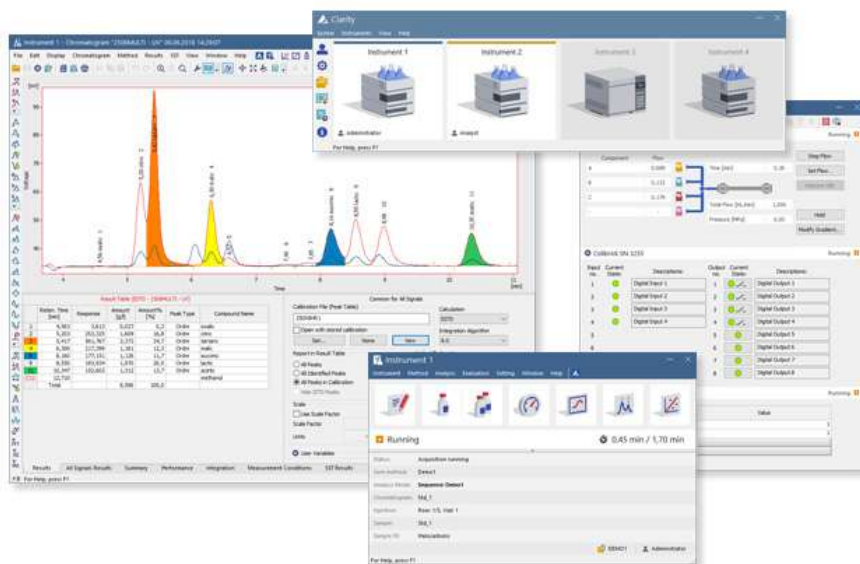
Instrument 1 - Chromatogram "2508MULTI - UV" 06.06.2018 14:29:07

File Edit Display Chromatogram Method Results SST View Window Help

Result Table (ESTD - 2508MULTI - UV)

| | Reten. Time [min] | Response | Amount [g/l] | Amount% [%] | Peak Type | Compound Name |
|---|---|---|---|---|---|---|
| 1 | 4,983 | 5,612 | 0,027 | 0,2 | Ordin | oxalic |
| 2 | 5,283 | 263,325 | 1,609 | 16,8 | Ordin | citric |
| 3 | 5,417 | 861,767 | 2,372 | 24,7 | Ordin | tartaric |
| 4 | 6,300 | 117,399 | 1,381 | 12,3 | Ordin | malic |
| 5 | 8,160 | 177,151 | 1,120 | 11,7 | Ordin | succinic |
| 6 | 8,550 | 183,924 | 1,970 | 20,5 | Ordin | lactic |
| 7 | 10,997 | 102,653 | 1,312 | 13,7 | Ordin | acetic |
| | 12,710 | | | | | methanol |
| | Total | | 9,596 | 100,0 | | |

Common for All Signals
Calibration File (Peak Table)
2508HR-1
Open with stored calibration
Set... None View
Report in Result Table
All Peaks
All Identified Peaks
All Peaks in Calibration
Scale
Use Scale Factor
Scale Factor
Units
User Variables
Calculation
ESTD
Integration Algorithm

Results All Signals Results Summary Performance Integration Measurement Conditions SST Results

For Help, press F1

Clarity
System Instruments View Help
Instrument 1 Instrument 2 Instrument 3 Instrument 4
Administrator Analyst
For Help, press F1

Running
Component Flow
Time [min]
Total Flow [mL/min]
Pressure [MPa]
Stop Flow
Set Flow
Hold
Modify Gradient...

Colibrick SN 1255
Running
Input no. Current State Descriptions
1 Digital Input 1
2 Digital Input 2
3 Digital Input 3
4 Digital Input 4
Output no. Current State Descriptions
1 Digital Output 1
2 Digital Output 2
3 Digital Output 3
4 Digital Output 4
5 Digital Output 5
6 Digital Output 6
7 Digital Output 7
8 Digital Output 8

Running
Value

Instrument 1
Instrument Method Analysis Evaluation Setting Window Help
Running
0,45 min / 1,70 min
Status: Acquisition running
Analysis Mode: Sequence: Detect
Chromatogram: Std_1
Injection: Row: 1/3, Vial: 1
Sample: Std_1
Administrator
For Help, press F1